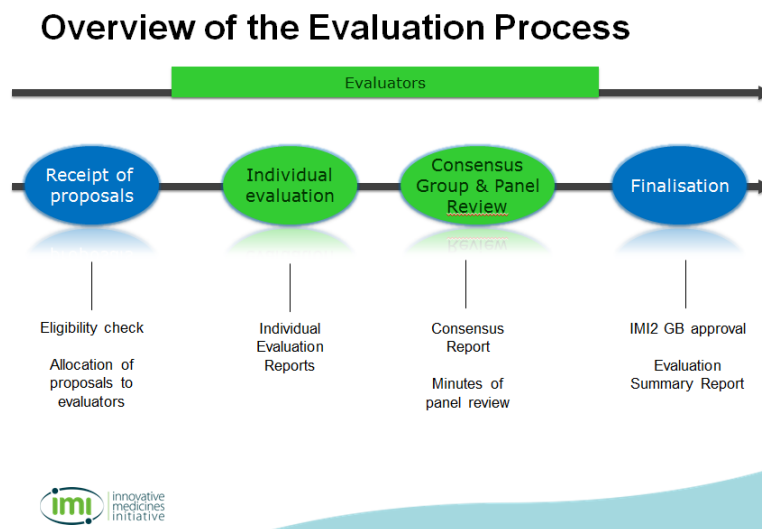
Overview of the Evaluation Process

Evaluators

Receipt of proposals

Individual evaluation

Consensus Group & Panel Review

Finalisation

Eligibility check

Allocation of proposals to evaluators

Individual Evaluation Reports

Consensus Report

Minutes of panel review

IMI2 GB approval

Evaluation Summary Report

imi innovative medicines initiative